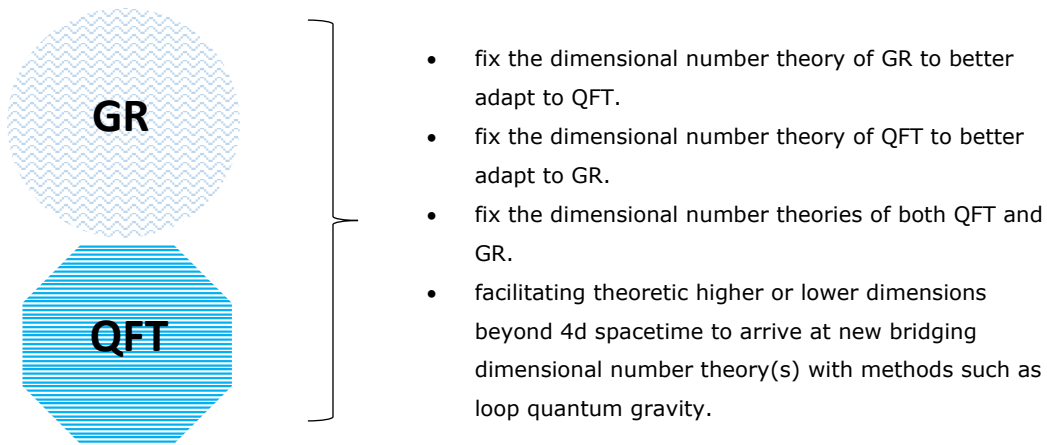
GR

QFT

- fix the dimensional number theory of GR to better adapt to QFT.
- fix the dimensional number theory of QFT to better adapt to GR.
- fix the dimensional number theories of both QFT and GR.
- facilitating theoretic higher or lower dimensions beyond 4d spacetime to arrive at new bridging dimensional number theory(s) with methods such as loop quantum gravity.